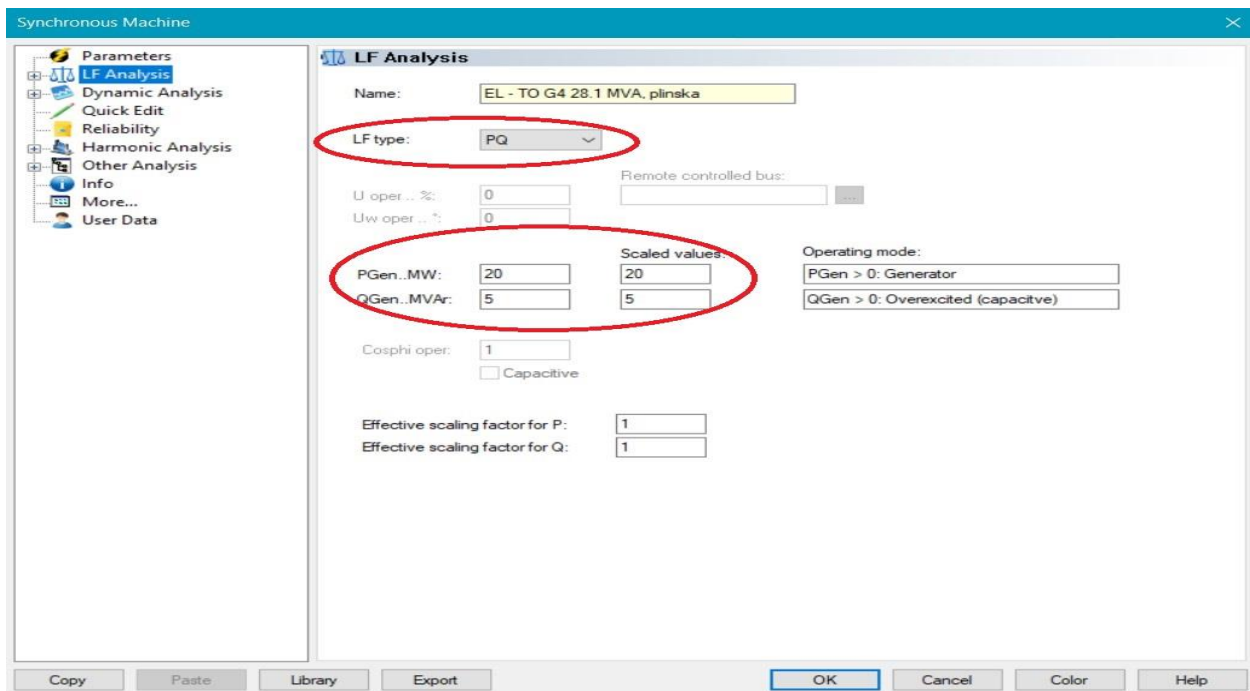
Synchronous Machine

Parameters
LF Analysis
Dynamic Analysis
Quick Edit
Reliability
Harmonic Analysis
Other Analysis
Info
More...
User Data

LF Analysis

Name: EL - TO G4 28.1 MVA, plinska

LF type: PQ

Remote controlled bus:

U oper .. %: 0
Uw oper .. °: 0

Scaled values: Operating mode:

PGen..MW: 20 20 PGen > 0: Generator
QGen..MVAr: 5 5 QGen > 0: Overexcited (capacitve)

Cosphi oper: 1
Capacitive

Effective scaling factor for P: 1
Effective scaling factor for Q: 1

Copy Paste Library Export OK Cancel Color Help